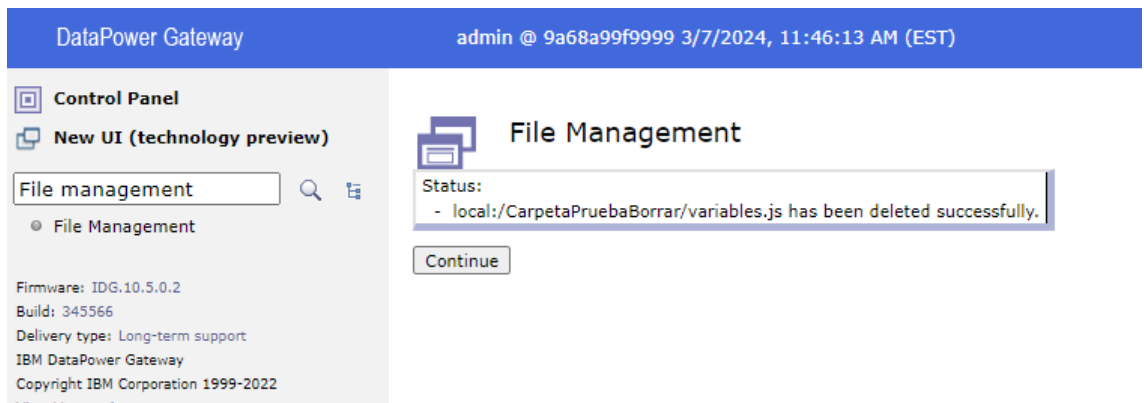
DataPower Gateway

admin @ 9a68a99f9999 3/7/2024, 11:46:13 AM (EST)

Control Panel

New UI (technology preview)

File management

File Management

Firmware: IDG.10.5.0.2
Build: 345566
Delivery type: Long-term support
IBM DataPower Gateway
Copyright IBM Corporation 1999-2022

File Management

Status:
- local:/CarpetaPruebaBorrar/variables.js has been deleted successfully.

Continue